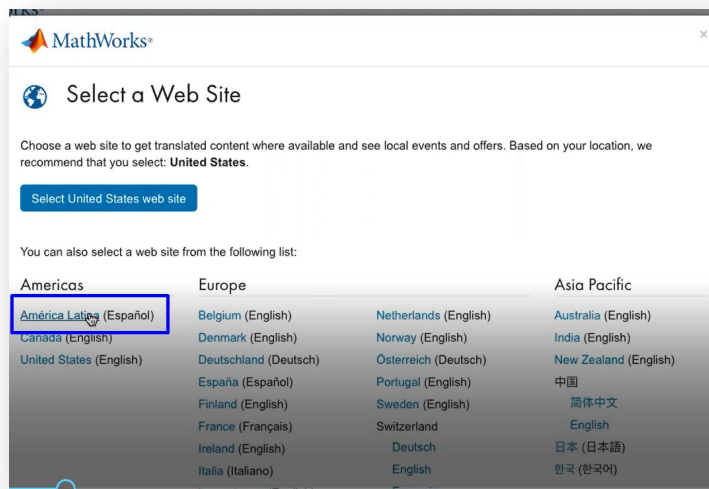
MathWorks®

×

Select a Web Site

Choose a web site to get translated content where available and see local events and offers. Based on your location, we recommend that you select: **United States**.

Select United States web site

You can also select a web site from the following list:

Americas

América Latina (Español)
Canada (English)
United States (English)

Europe

Belgium (English)
Denmark (English)
Deutschland (Deutsch)
España (Español)
Finland (English)
France (Français)
Ireland (English)
Italia (Italiano)

Netherlands (English)
Norway (English)
Österreich (Deutsch)
Portugal (English)
Sweden (English)
Switzerland
Deutsch
English

Asia Pacific

Australia (English)
India (English)
New Zealand (English)
中国
简体中文
English
日本 (日本語)
한국 (한국어)